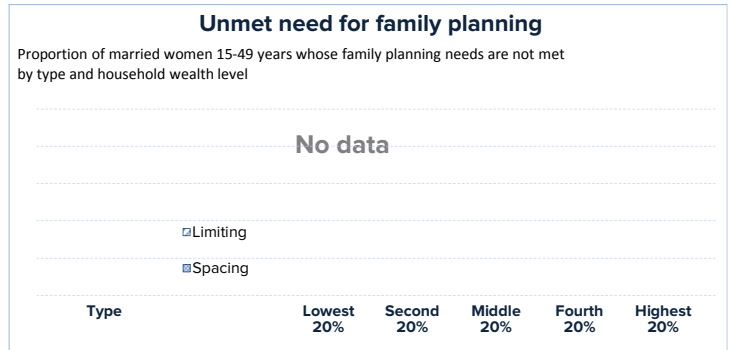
Unmet need for family planning

Proportion of married women 15-49 years whose family planning needs are not met by type and household wealth level

No data

Limiting

Spacing

Type

Lowest 20%

Second 20%

Middle 20%

Fourth 20%

Highest 20%